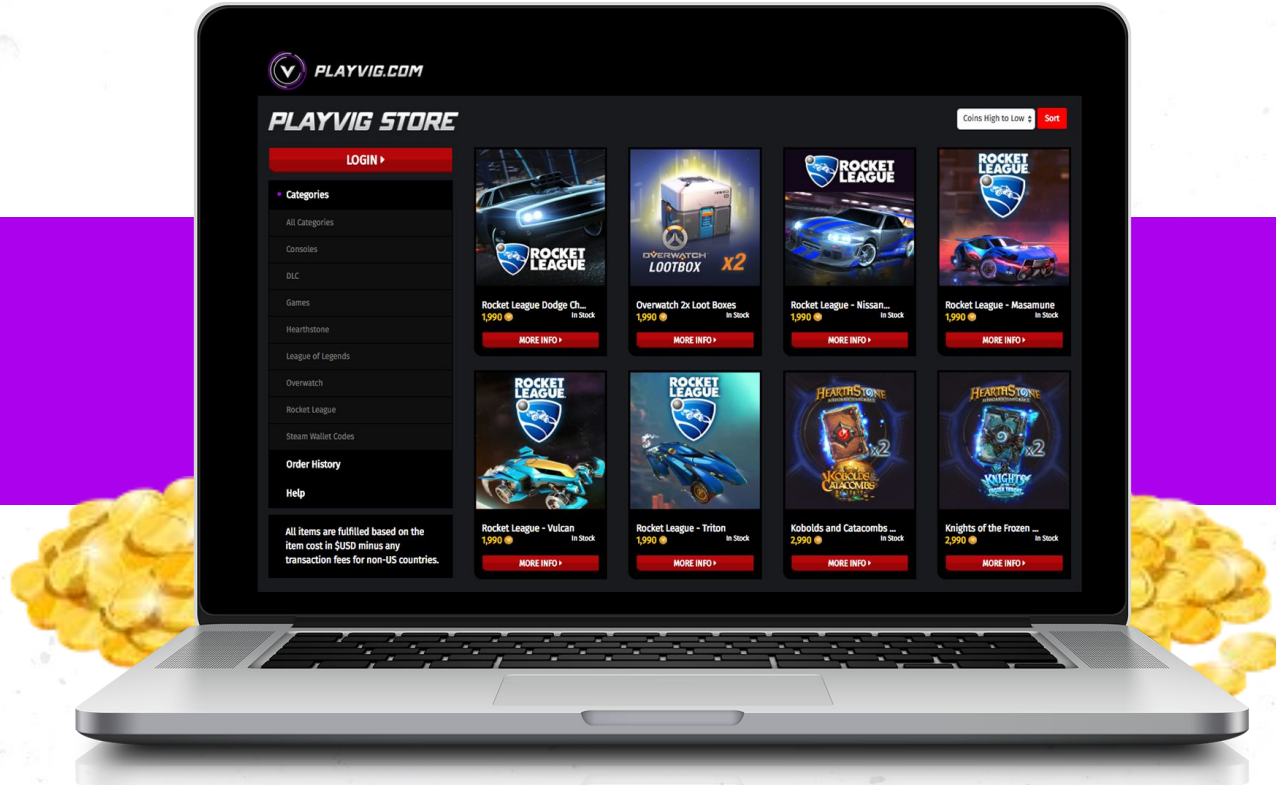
PLAYVIG.COM

PLAYVIG STORE

Coins High to Low
Sort

LOGIN ▸

Categories
All Categories
Consoles
DLC
Games
Hearthstone
League of Legends
Overwatch
Rocket League
Steam Wallet Codes
Order History
Help

All items are fulfilled based on the item cost in $USD minus any transaction fees for non-US countries.

ROCKET LEAGUE
Rocket League Dodge Ch...
1,990
In Stock
MORE INFO ▸

OVERWATCH LOOTBOX x2
Overwatch 2x Loot Boxes
1,990
In Stock
MORE INFO ▸

ROCKET LEAGUE
Rocket League - Nissan...
1,990
In Stock
MORE INFO ▸

ROCKET LEAGUE
Rocket League - Masamune
1,990
In Stock
MORE INFO ▸

ROCKET LEAGUE
Rocket League - Vulcan
1,990
In Stock
MORE INFO ▸

ROCKET LEAGUE
Rocket League - Triton
1,990
In Stock
MORE INFO ▸

HEARTHSTONE
x2
Kobolds & Catacombs
Kobolds and Catacombs ...
2,990
In Stock
MORE INFO ▸

HEARTHSTONE
x2
Knights of the Frozen Throne
Knights of the Frozen ...
2,990
In Stock
MORE INFO ▸